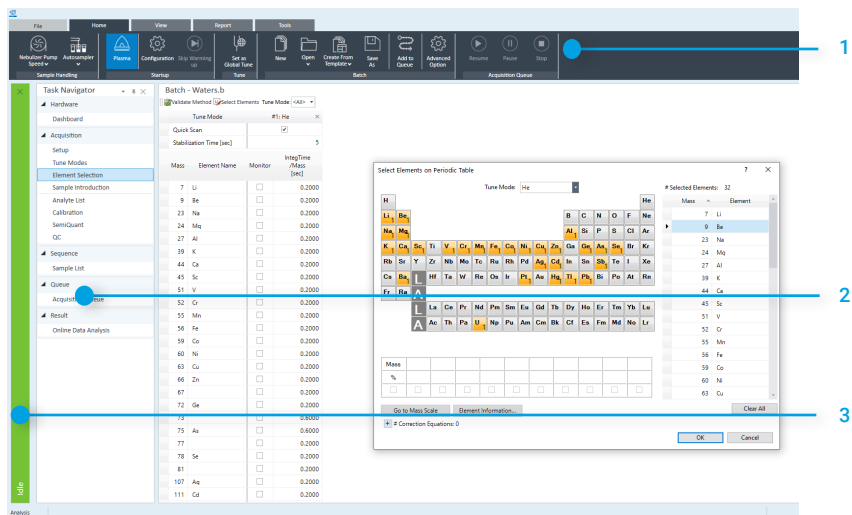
File Home View Report Tools

Nebulizer Pump Speed Autosampler Sample Handling Plasma Configuration Skip Warming up Startup Set as Global Tune Tune New Open Create From Template Save As Batch Add to Queue Advanced Option Resume Pause Stop Acquisition Queue

1

Task Navigator

Hardware
Dashboard
Acquisition
Setup
Tune Modes
Element Selection
Sample Introduction
Analyte List
Calibration
SemiQuant
QC
Sequence
Sample List
Queue
Acquisition Queue
Result
Online Data Analysis

Batch - Waters.b

Validate Method Select Elements Tune Mode: <All>

| | Tune Mode | #1: He |
|---|---|---|
| | Quick Scan | ✓ |
| | Stabilization Time [sec] | 5 |

| Mass | Element Name | Monitor | IntegTime /Mass [sec] |
|---|---|---|---|
| 7 | Li | | 0.2000 |
| 9 | Be | | 0.2000 |
| 23 | Na | | 0.2000 |
| 24 | Mg | | 0.2000 |
| 27 | Al | | 0.2000 |
| 39 | K | | 0.2000 |
| 44 | Ca | | 0.2000 |
| 45 | Sc | | 0.2000 |
| 51 | V | | 0.2000 |
| 52 | Cr | | 0.2000 |
| 55 | Mn | | 0.2000 |
| 56 | Fe | | 0.2000 |
| 59 | Co | | 0.2000 |
| 60 | Ni | | 0.2000 |
| 63 | Cu | | 0.2000 |
| 66 | Zn | | 0.2000 |
| 67 | | | 0.2000 |
| 72 | Ge | | 0.2000 |
| 73 | | | 0.6000 |
| 75 | As | | 0.6000 |
| 77 | | | 0.2000 |
| 78 | Se | | 0.2000 |
| 81 | | | 0.2000 |
| 107 | Ag | | 0.2000 |
| 111 | Cd | | 0.2000 |

Select Elements on Periodic Table ? ×

Tune Mode: He

H He
Li Be B C N O F Ne
Na Mg Al Si P S Cl Ar
K Ca Sc Ti V Cr Mn Fe Co Ni Cu Zn Ga Ge As Se Br Kr
Rb Sr Y Zr Nb Mo Tc Ru Rh Pd Ag Cd In Sn Sb Te I Xe
Cs Ba L Hf Ta W Re Os Ir Pt Au Hg Tl Pb Bi Po At Rn
Fr Ra A
L La Ce Pr Nd Pm Sm Eu Gd Tb Dy Ho Er Tm Yb Lu
A Ac Th Pa U Np Pu Am Cm Bk Cf Es Fm Md No Lr

Mass
%

Go to Mass Scale Element Information...

+ # Correction Equations: 0

# Selected Elements: 32

| Mass | Element |
|---|---|
| 7 | Li |
| 9 | Be |
| 23 | Na |
| 24 | Mg |
| 27 | Al |
| 39 | K |
| 44 | Ca |
| 45 | Sc |
| 51 | V |
| 52 | Cr |
| 55 | Mn |
| 56 | Fe |
| 59 | Co |
| 60 | Ni |
| 63 | Cu |

Clear All

OK Cancel

2

3

Idle

Analysis